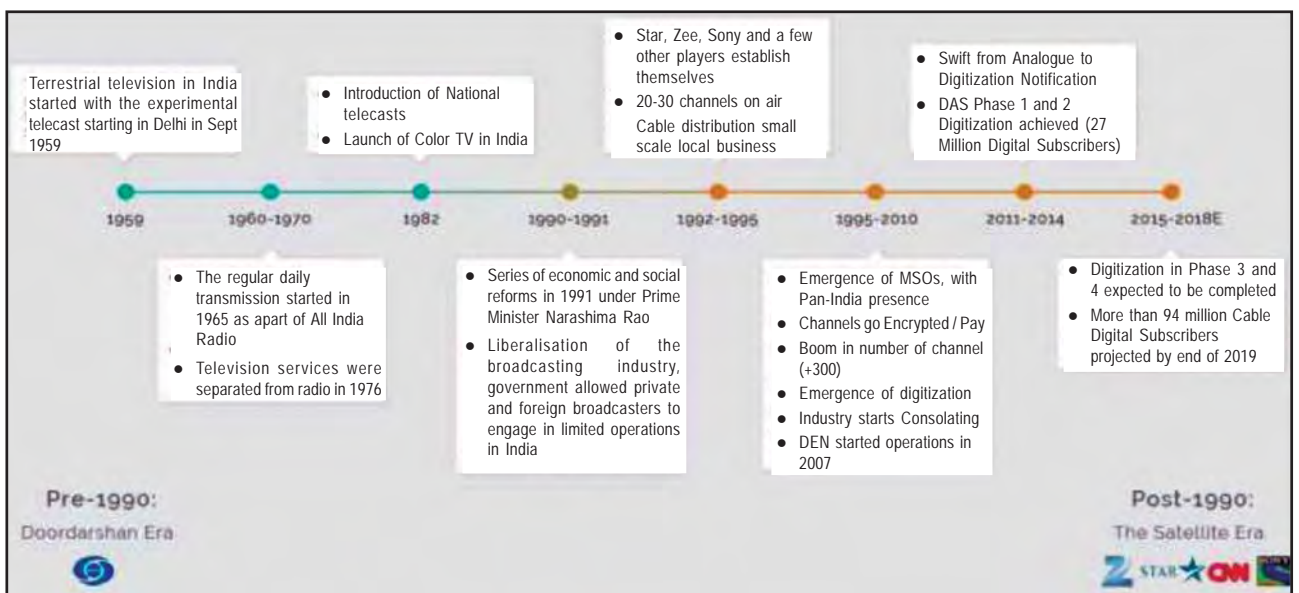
Terrestrial television in India started with the experimental telecast starting in Delhi in Sept 1959

- Introduction of National telecasts
- Launch of Color TV in India

- Star, Zee, Sony and a few other players establish themselves
- 20-30 channels on air

Cable distribution small scale local business

- Swift from Analogue to Digitization Notification
- DAS Phase 1 and 2 Digitization achieved (27 Million Digital Subscribers)

1959

1960-1970

1982

1990-1991

1992-1995

1995-2010

2011-2014

2015-2018E

- The regular daily transmission started in 1965 as apart of All India Radio
- Television services were separated from radio in 1976

- Series of economic and social reforms in 1991 under Prime Minister Narashima Rao
- Liberalisation of the broadcasting industry, government allowed private and foreign broadcasters to engage in limited operations in India

- Emergence of MSOs, with Pan-India presence
- Channels go Encrypted / Pay
- Boom in number of channel (+300)
- Emergence of digitization
- Industry starts Consolating
- DEN started operations in 2007

- Digitization in Phase 3 and 4 expected to be completed
- More than 94 million Cable Digital Subscribers projected by end of 2019

Pre-1990:
Doordarshan Era

Post-1990:
The Satellite Era

Z STAR CNN